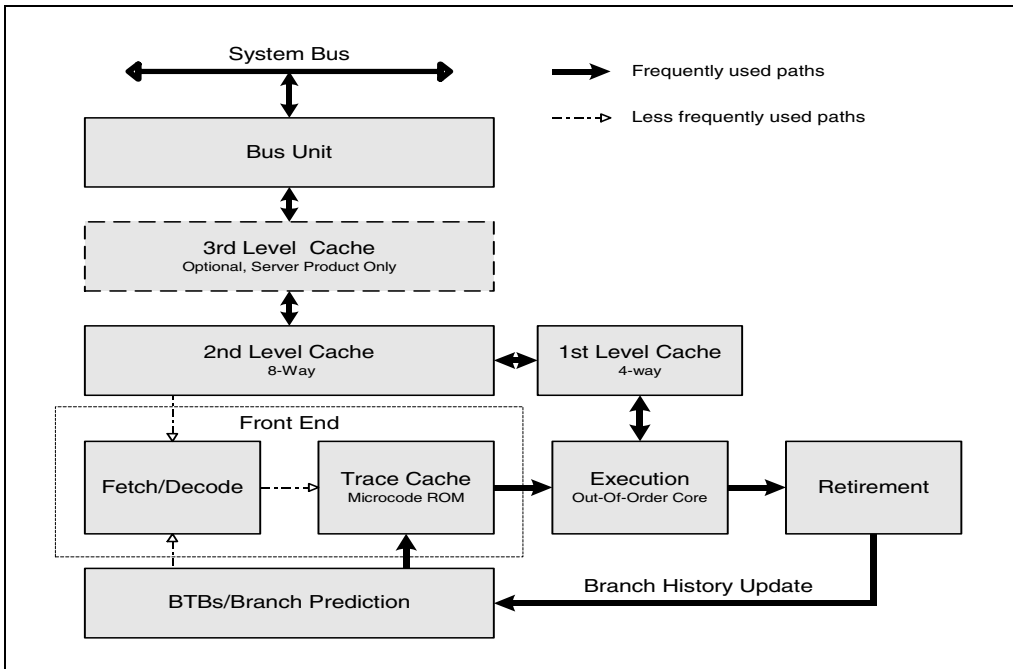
System Bus

Frequently used paths

Less frequently used paths

Bus Unit

3rd Level Cache
Optional, Server Product Only

2nd Level Cache
8-Way

1st Level Cache
4-way

Front End

Fetch/Decode

Trace Cache
Microcode ROM

Execution
Out-Of-Order Core

Retirement

Branch History Update

BTBs/Branch Prediction